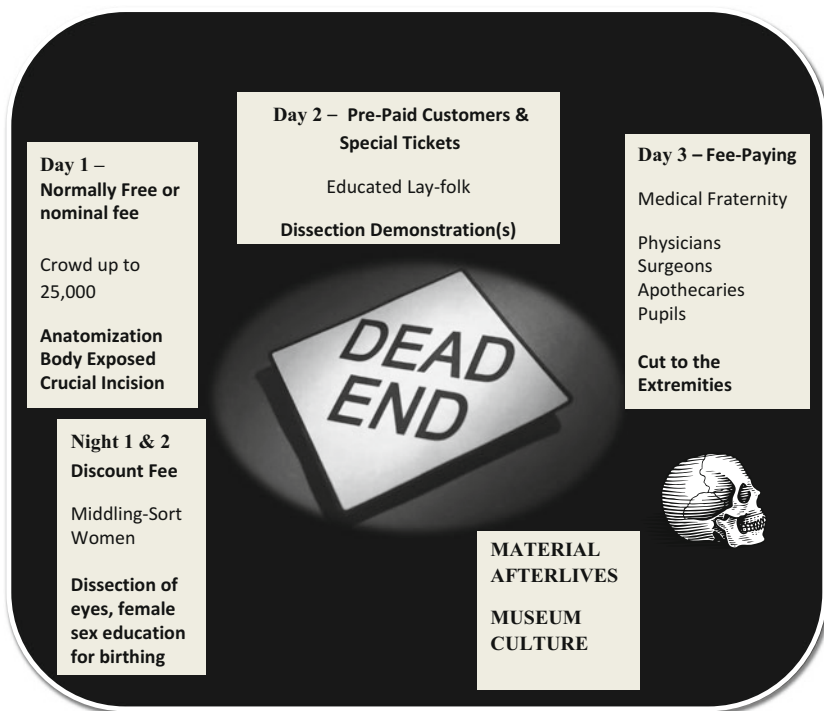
Day 1 – Normally Free or nominal fee

Crowd up to 25,000

Anatomization Body Exposed Crucial Incision

Day 2 – Pre-Paid Customers & Special Tickets

Educated Lay-folk

Dissection Demonstration(s)

Day 3 – Fee-Paying

Medical Fraternity

Physicians
Surgeons
Apothecaries
Pupils

Cut to the Extremities

DEAD END

Night 1 & 2
Discount Fee

Middling-Sort Women

Dissection of eyes, female sex education for birthing

MATERIAL AFTERLIVES

MUSEUM CULTURE